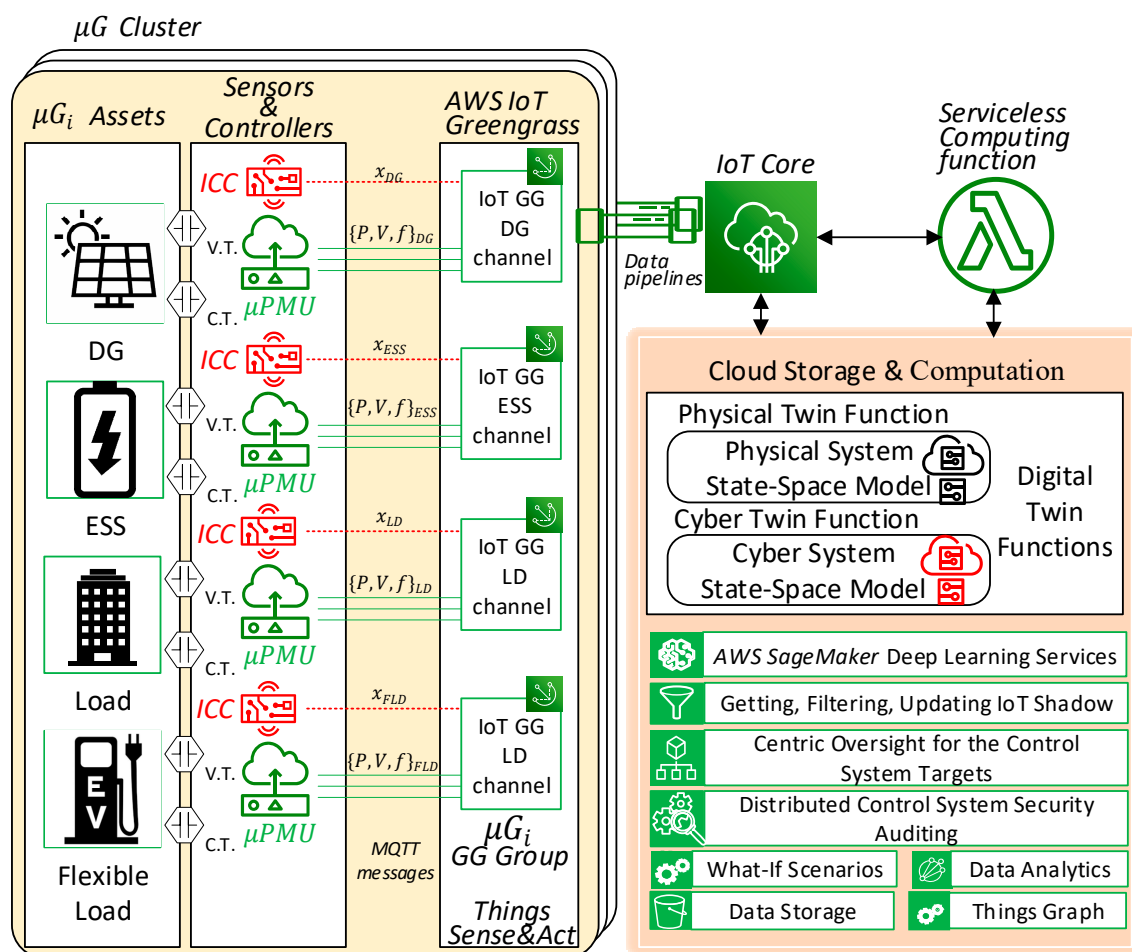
$\mu G$ Cluster

$\mu G_i$ Assets

Sensors & Controllers

AWS IoT Greengrass

ICC

$x_{DG}$

V.T.

$\{P,V,f\}_{DG}$

IoT GG DG channel

C.T.

$\mu PMU$

DG

ICC

$x_{ESS}$

V.T.

$\{P,V,f\}_{ESS}$

IoT GG ESS channel

C.T.

$\mu PMU$

ESS

ICC

$x_{LD}$

V.T.

$\{P,V,f\}_{LD}$

IoT GG LD channel

C.T.

$\mu PMU$

Load

ICC

$x_{FLD}$

V.T.

$\{P,V,f\}_{FLD}$

IoT GG LD channel

C.T.

$\mu PMU$

Flexible Load

MQTT messages

$\mu G_i$ GG Group

Things Sense&Act

Data pipelines

IoT Core

Serviceless Computing function

Cloud Storage & Computation

Physical Twin Function

Physical System State-Space Model

Cyber Twin Function

Cyber System State-Space Model

Digital Twin Functions

AWS SageMaker Deep Learning Services

Getting, Filtering, Updating IoT Shadow

Centric Oversight for the Control System Targets

Distributed Control System Security Auditing

What-If Scenarios

Data Analytics

Data Storage

Things Graph